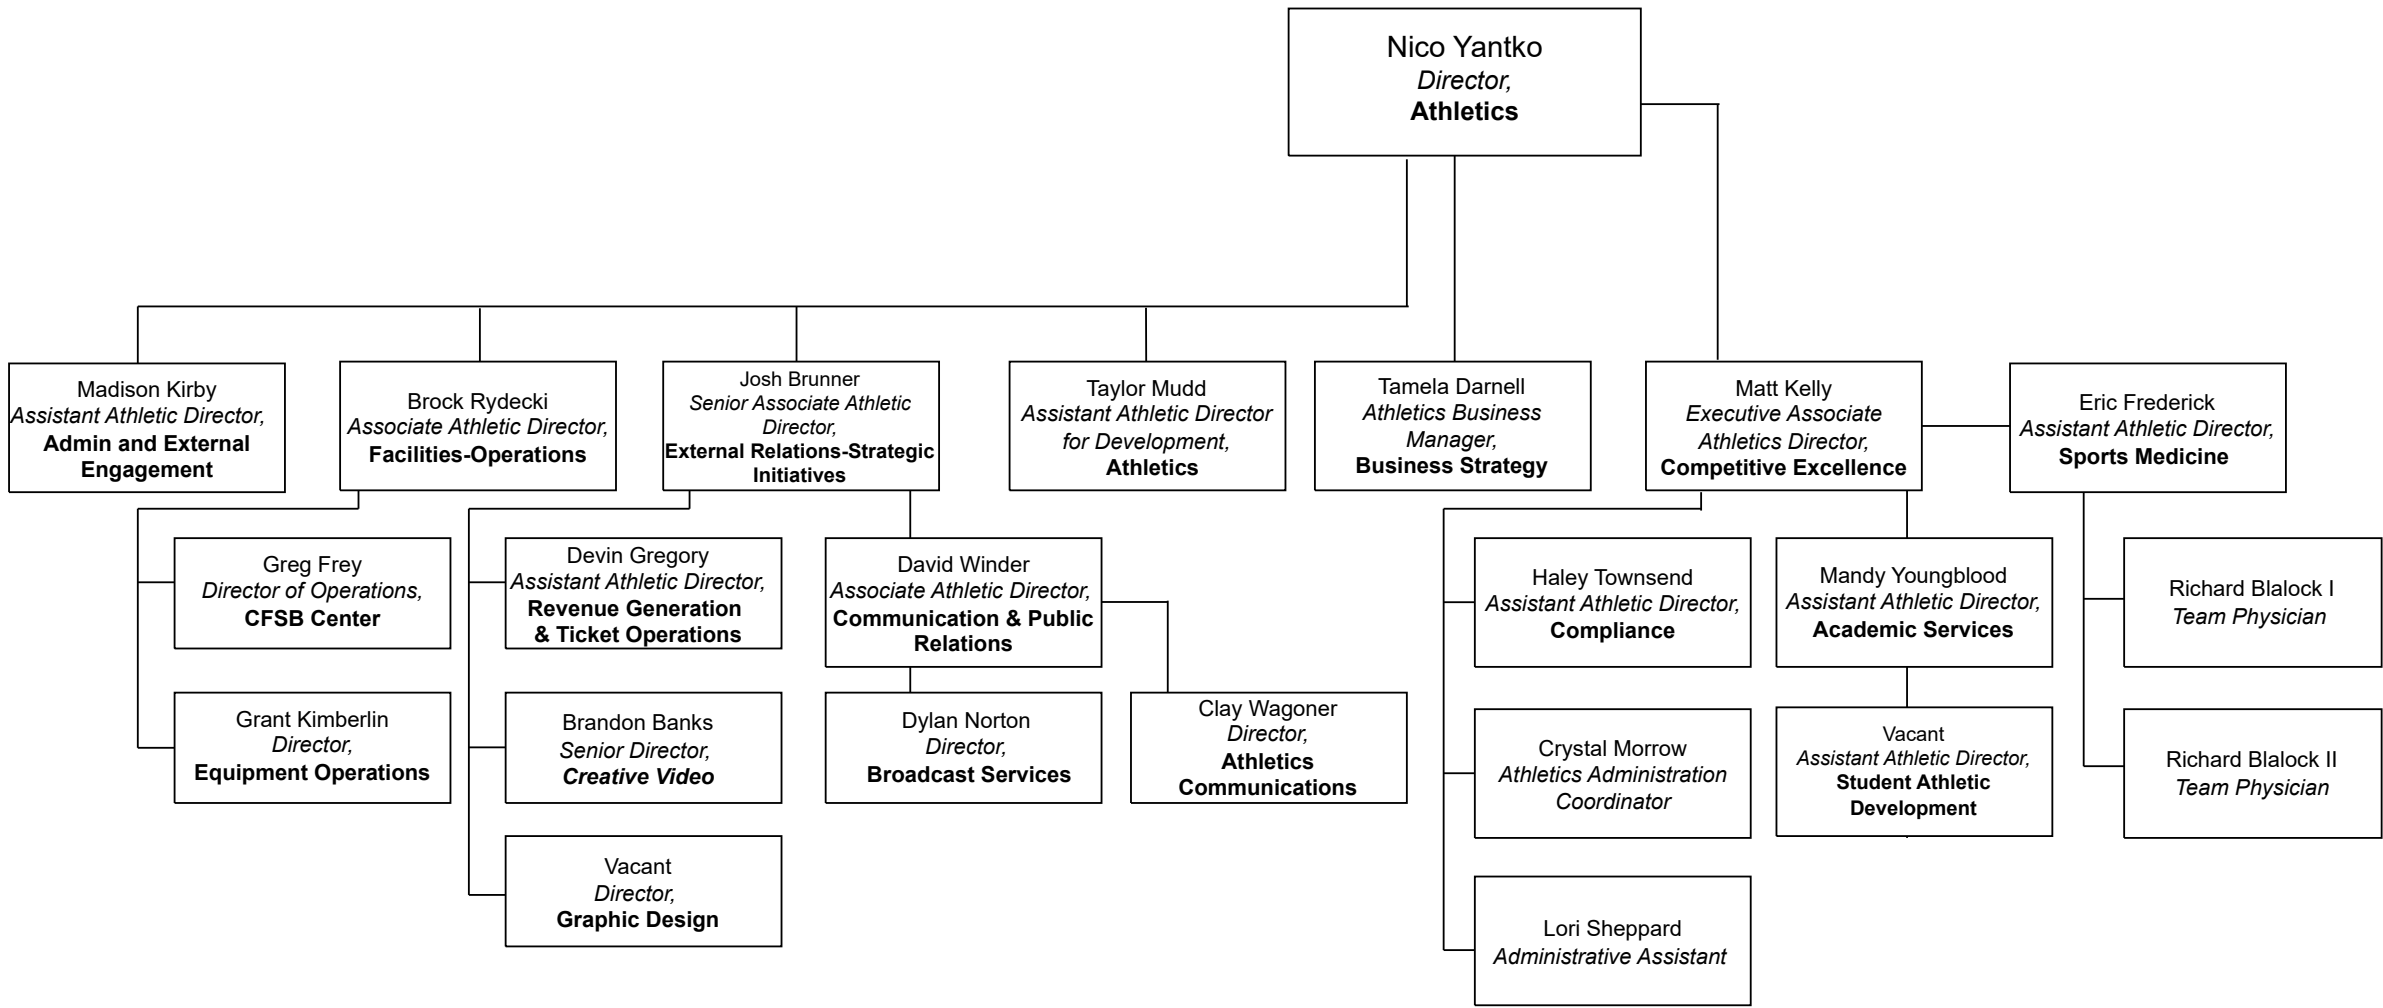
Nico Yantko
Director,
Athletics

Madison Kirby
Assistant Athletic Director,
Admin and External Engagement

Brock Rydecki
Associate Athletic Director,
Facilities-Operations

Josh Brunner
Senior Associate Athletic Director,
External Relations-Strategic Initiatives

Taylor Mudd
Assistant Athletic Director for Development,
Athletics

Tamela Darnell
Athletics Business Manager,
Business Strategy

Matt Kelly
Executive Associate Athletics Director,
Competitive Excellence

Eric Frederick
Assistant Athletic Director,
Sports Medicine

Greg Frey
Director of Operations,
CFSB Center

Grant Kimberlin
Director,
Equipment Operations

Devin Gregory
Assistant Athletic Director,
Revenue Generation & Ticket Operations

Brandon Banks
Senior Director,
Creative Video

Vacant
Director,
Graphic Design

David Winder
Associate Athletic Director,
Communication & Public Relations

Dylan Norton
Director,
Broadcast Services

Clay Wagoner
Director,
Athletics Communications

Haley Townsend
Assistant Athletic Director,
Compliance

Crystal Morrow
Athletics Administration Coordinator

Lori Sheppard
Administrative Assistant

Mandy Youngblood
Assistant Athletic Director,
Academic Services

Vacant
Assistant Athletic Director,
Student Athletic Development

Richard Blalock I
Team Physician

Richard Blalock II
Team Physician